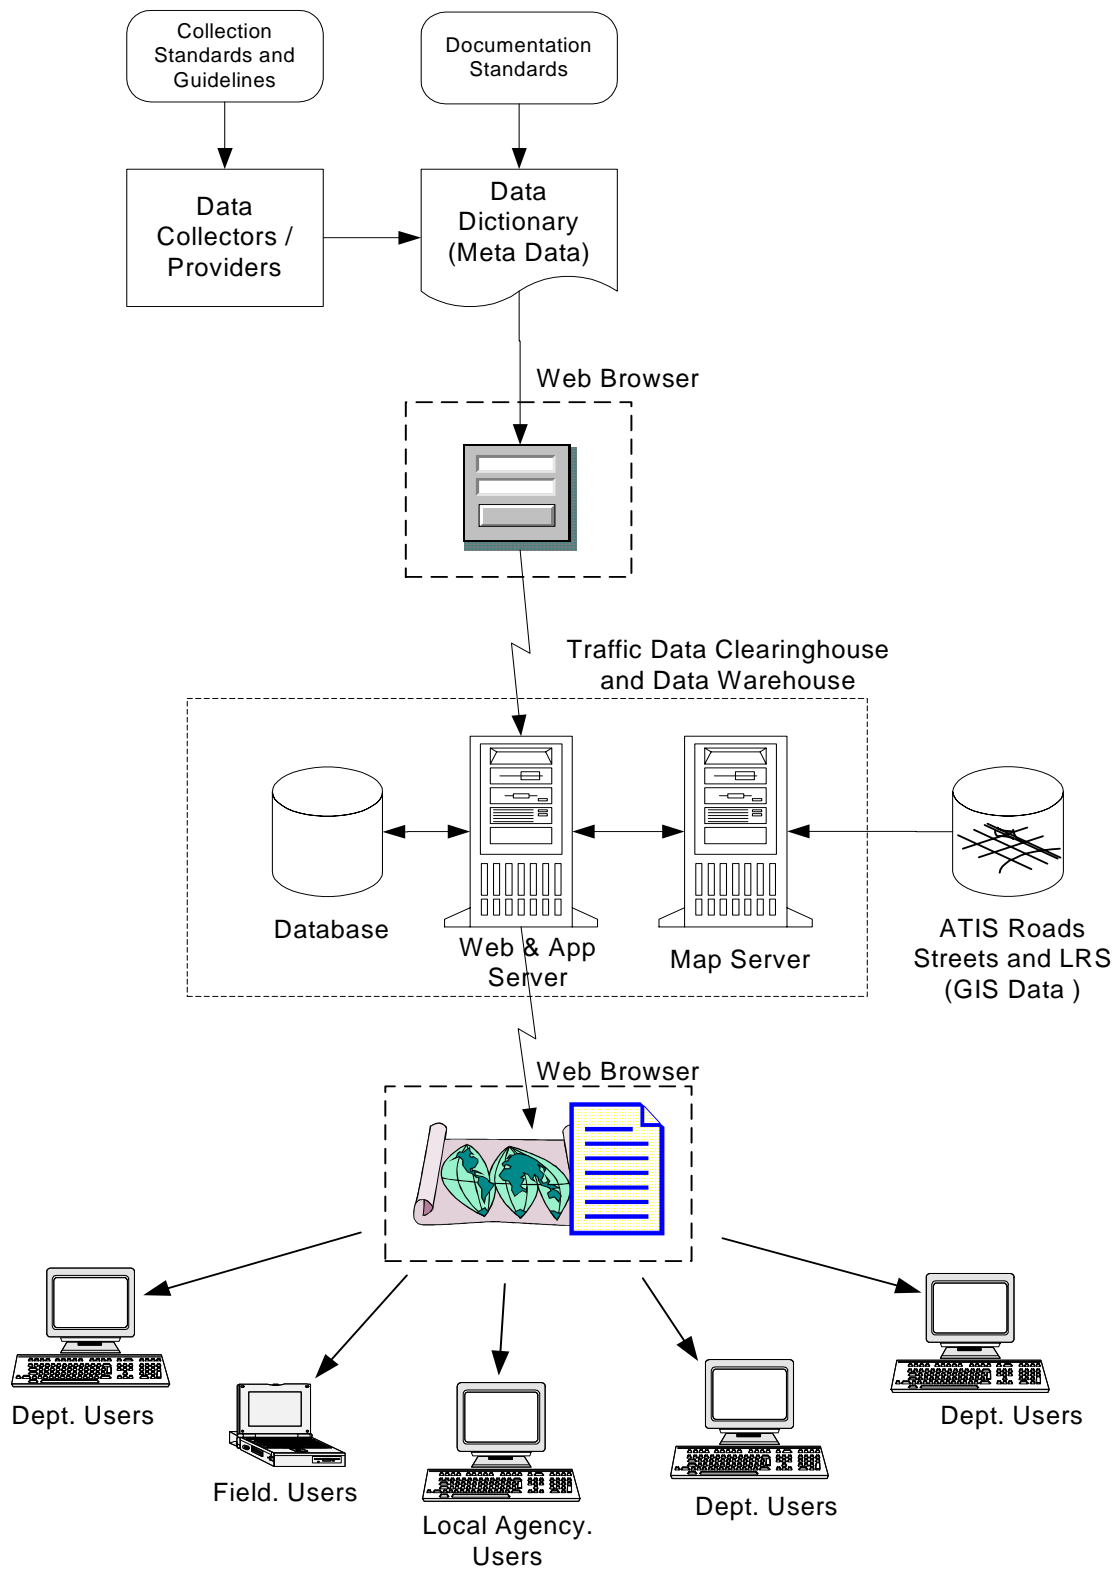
Collection Standards and Guidelines

Documentation Standards

Data Collectors / Providers

Data Dictionary (Meta Data)

Web Browser

Traffic Data Clearinghouse and Data Warehouse

Database

Web & App Server

Map Server

ATIS Roads Streets and LRS (GIS Data )

Web Browser

Dept. Users

Field. Users

Local Agency. Users

Dept. Users

Dept. Users